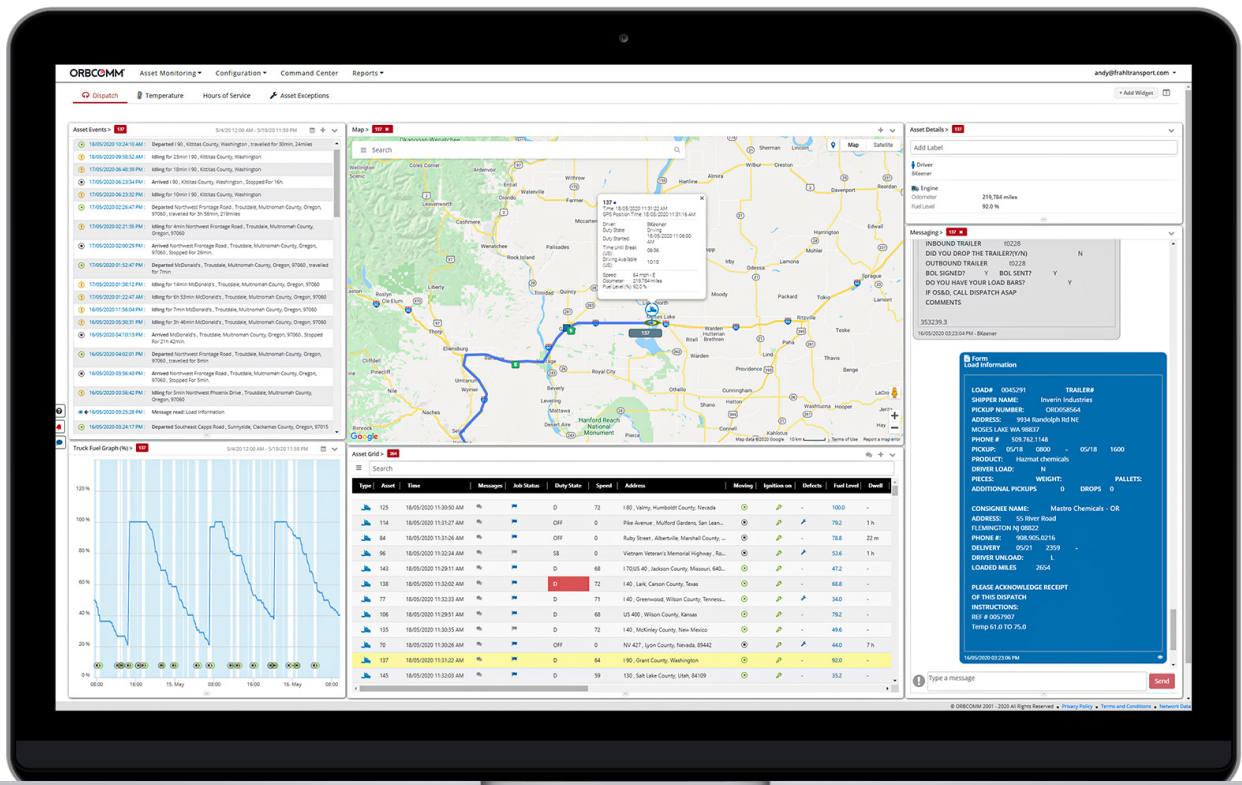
ORBCOMM Asset Monitoring ▾ Configuration ▾ Command Center Reports ▾ andy@frahltransport.com ▾

Dispatch Temperature Hours of Service Asset Exceptions + Add Widget

Asset Events > 137 5/4/20 12:00 AM - 5/18/20 11:59 PM

18/05/2020 10:24:10 AM Departed I 90, Kittitas County, Washington, travelled for 30min, 24miles
18/05/2020 09:58:52 AM Idling for 25min I 90, Kittitas County, Washington
18/05/2020 06:48:39 PM Idling for 18min I 90, Kittitas County, Washington
17/05/2020 06:23:34 PM Arrived I 90, Kittitas County, Washington, Stopped For 16h.
17/05/2020 06:23:32 PM Idling for 10min I 90, Kittitas County, Washington
17/05/2020 02:26:47 PM Departed Northwest Frontage Road, Troutdale, Multnomah County, Oregon, 97060, travelled for 3h 58min, 219miles
17/05/2020 02:21:55 PM Idling for 4min Northwest Frontage Road, Troutdale, Multnomah County, Oregon, 97060
17/05/2020 02:00:29 PM Arrived Northwest Frontage Road, Troutdale, Multnomah County, Oregon, 97060, Stopped For 26min.
17/05/2020 01:52:47 PM Departed McDonald's, Troutdale, Multnomah County, Oregon, 97060, travelled for 7min
17/05/2020 01:38:12 PM Idling for 14min McDonald's, Troutdale, Multnomah County, Oregon, 97060
17/05/2020 01:22:47 AM Idling for 6h 53min McDonald's, Troutdale, Multnomah County, Oregon, 97060
16/05/2020 09:55:08 PM Idling for 7min McDonald's, Troutdale, Multnomah County, Oregon, 97060
16/05/2020 05:30:31 PM Idling for 3h 46min McDonald's, Troutdale, Multnomah County, Oregon, 97060
16/05/2020 05:30:31 PM Arrived McDonald's, Troutdale, Multnomah County, Oregon, 97060, Stopped For 21h 42min.
16/05/2020 04:02:01 PM Departed Northwest Frontage Road, Troutdale, Multnomah County, Oregon, 97060, travelled for 5min
16/05/2020 03:56:43 PM Arrived Northwest Frontage Road, Troutdale, Multnomah County, Oregon, 97060, Stopped For 5min.
16/05/2020 03:26:32 PM Idling for 5min Northwest Phoenix Drive, Troutdale, Multnomah County, Oregon, 97060
16/05/2020 03:25:28 PM Message read: Load Information
16/05/2020 03:24:17 PM Departed Southeast Capps Road, Sunnyside, Clackamas County, Oregon, 97015

Truck Fuel Graph (%) > 137 5/4/20 12:00 AM - 5/18/20 11:59 PM
120 % 100 % 80 % 60 % 40 % 20 % 0 %
08:00 16:00 15. May 08:00 16:00 16. May 08:00

Map > 137
Search Map Satellite
137
Time 18/05/2020 11:31:22 AM
GPS Position Time 18/05/2020 11:31:16 AM
Driver BKeener
Duty State Driving
Duty Started 18/05/2020 11:06:00 AM
Time Until Break (US) 06:06
Driving Available (US) 10:10
Speed 64 mph - E
Odometer 219,784 miles
Fuel Level 92.0 %
Wenatchee Cle Elum Ellensburg Yakima Moses Lake Packard Othello Hanford Reach National Monument Cunningham Brethren
Google Map data ©2020 Google 10 km Terms of Use Report a map error

Asset Details > 137
Add Label
Driver BKeener
Engine
Odometer 219,784 miles
Fuel Level 92.0 %

Messaging > 137
INBOUND TRAILER t0228
DID YOU DROP THE TRAILER?(Y/N) N
OUTBOUND TRAILER t0228
BOL SIGNED? Y BOL SENT? Y
DO YOU HAVE YOUR LOAD BARS? Y
IF OS&D, CALL DISPATCH ASAP
COMMENTS
353239.3
16/05/2020 03:23:04 PM - BKeener

Form
Load Information
LOAD# 0045291 TRAILER#
SHIPPER NAME: Inverin Industries
PICKUP NUMBER: ORD058564
ADDRESS: 9934 Randolph Rd NE
MOSES LAKE WA 98837
PHONE # 509.762.1148
PICKUP: 05/18 0800 - 05/18 1600
PRODUCT: Hazmat chemicals
DRIVER LOAD: N
PIECES: WEIGHT: PALLETS:
ADDITIONAL PICKUPS 0 DROPS 0
CONSIGNEE NAME: Mastro Chemicals - OR
ADDRESS: 55 River Road
FLEMINGTON NJ 08822
PHONE #: 908.905.0216
DELIVERY 05/21 2359 -
DRIVER UNLOAD: L
LOADED MILES 2654
PLEASE ACKNOWLEDGE RECEIPT
OF THIS DISPATCH
INSTRUCTIONS:
REF # 0057907
Temp 61.0 TO 75.0
16/05/2020 03:23:06 PM
Type a message Send

Asset Grid > 264
Search

| Type | Asset | Time | Messages | Job Status | Duty State | Speed | Address | Moving | Ignition on | Defects | Fuel Level | Dwell |
|---|---|---|---|---|---|---|---|---|---|---|---|---|
| | 125 | 18/05/2020 11:30:50 AM | | | D | 72 | I 80, Valmy, Humboldt County, Nevada | | | - | 100.0 | - |
| | 114 | 18/05/2020 11:27:27 AM | | | OFF | 0 | Pike Avenue, Mulford Gardens, San Lean... | | | | 79.2 | 1 h |
| | 84 | 18/05/2020 11:30:59 AM | | | OFF | 0 | Ruby Street, Albertville, Marshall County,... | | | - | 78.8 | 22 m |
| | 96 | 18/05/2020 11:32:34 AM | | | SB | 0 | Vietnam Veteran's Memorial Highway, Ro... | | | | 53.6 | 1 h |
| | 113 | 18/05/2020 11:28:29 AM | | | D | 68 | I 70;US 40, Jackson County, Missouri, 64 00... | | | - | 47.2 | - |
| | 138 | 18/05/2020 11:32:02 AM | | | D | 72 | I 40, Lark, Carson County, Texas | | | - | 68.8 | - |
| | 77 | 18/05/2020 11:32:33 AM | | | D | 71 | I 40, Greenwood, Wilson County, Tenness... | | | | 34.0 | - |
| | 106 | 18/05/2020 11:29:51 AM | | | D | 68 | US 400, Wilson County, Kansas | | | - | 79.2 | - |
| | 135 | 18/05/2020 11:30:35 AM | | | D | 72 | I 40, McKinley County, New Mexico | | | - | 49.6 | - |
| | 70 | 18/05/2020 11:30:26 AM | | | OFF | 0 | NV 427, Lyon County, Nevada, 89442 | | | | 44.0 | 7 h |
| | 137 | 18/05/2020 11:31:22 AM | | | D | 64 | I 90, Grant County, Washington | | | - | 92.0 | - |
| | 145 | 18/05/2020 11:32:03 AM | | | D | 72 | I 15, Salt Lake County, Utah, 84109 | | | - | 35.2 | - |

© ORBCOMM 2001 - 2020 All Rights Reserved • Privacy Policy • Terms and Conditions • Network Data